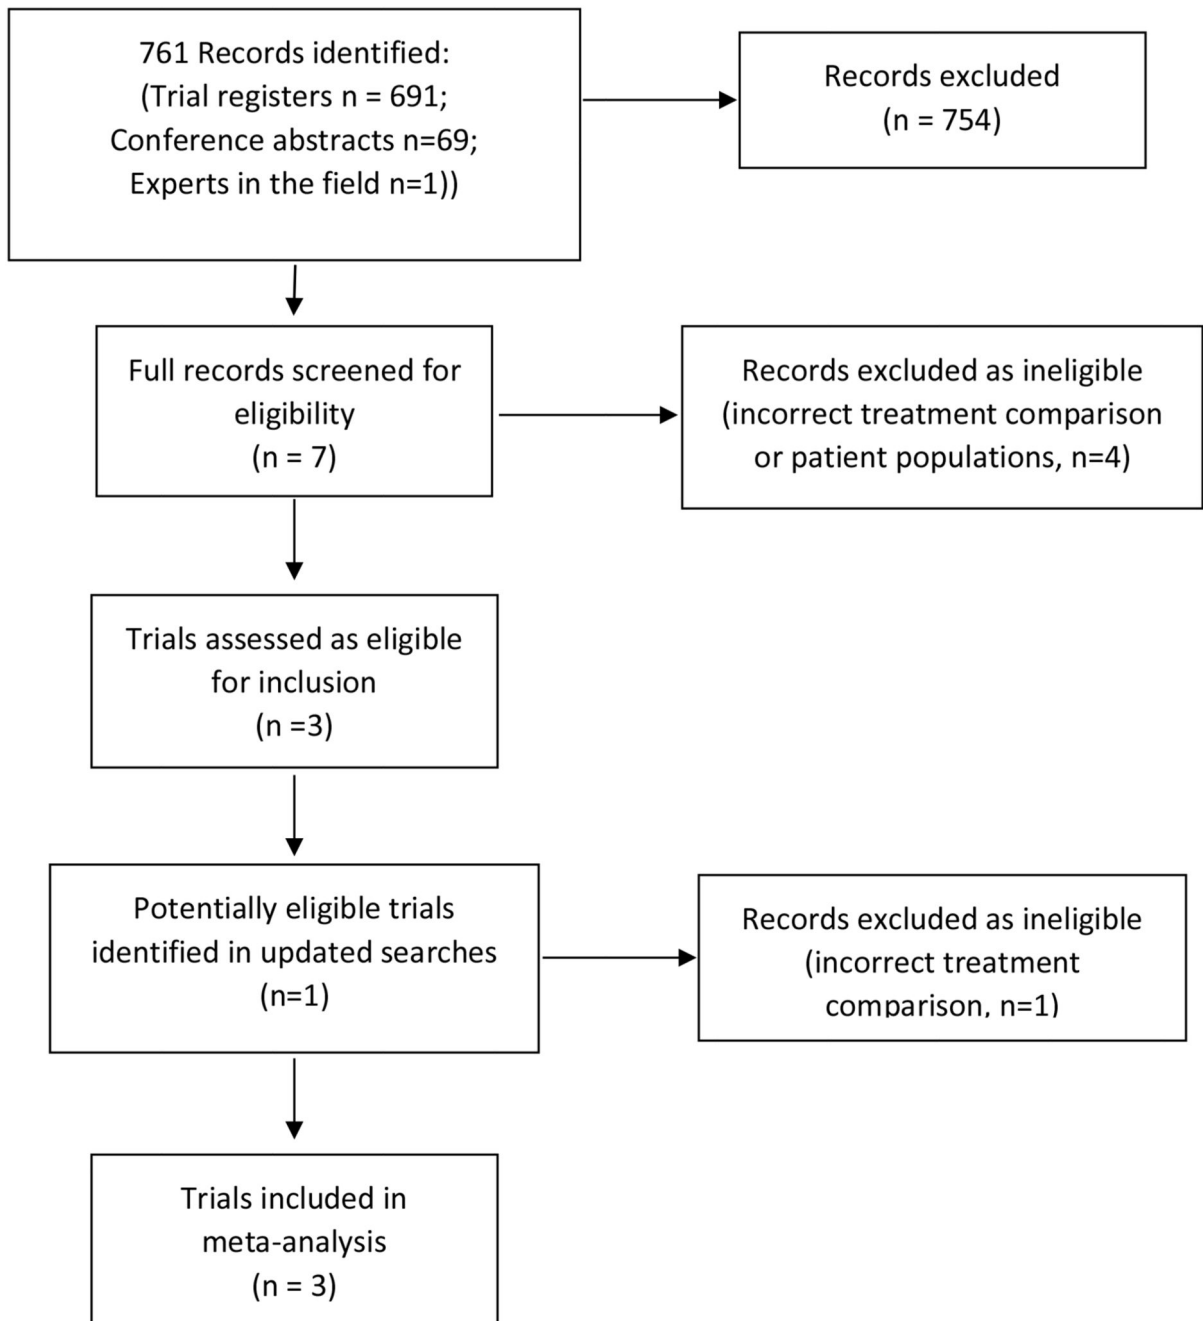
761 Records identified:
(Trial registers n = 691;
Conference abstracts n=69;
Experts in the field n=1))

Records excluded
(n = 754)

Full records screened for eligibility
(n = 7)

Records excluded as ineligible
(incorrect treatment comparison or patient populations, n=4)

Trials assessed as eligible for inclusion
(n =3)

Potentially eligible trials identified in updated searches
(n=1)

Records excluded as ineligible
(incorrect treatment comparison, n=1)

Trials included in meta-analysis
(n = 3)